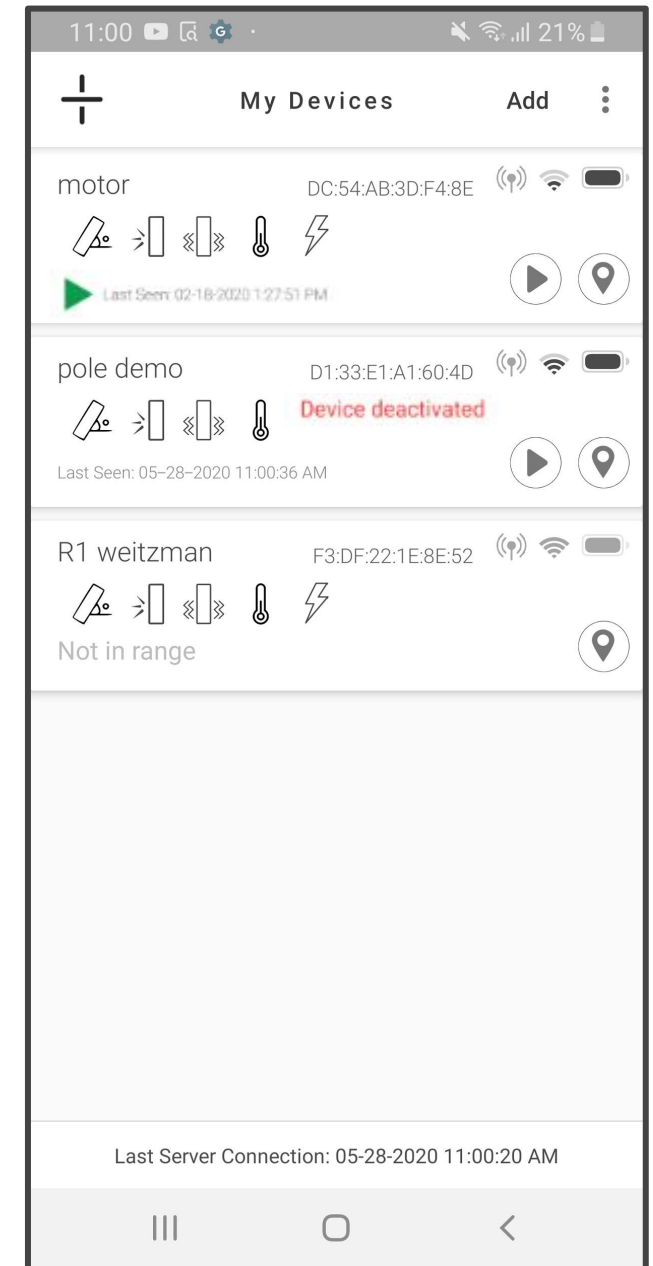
11:00 21%

My Devices Add

motor DC:54:AB:3D:F4:8E

Last Seen: 02-18-2020 1:27:51 PM

pole demo D1:33:E1:A1:60:4D

Device deactivated

Last Seen: 05–28–2020 11:00:36 AM

R1 weitzman F3:DF:22:1E:8E:52

Not in range

Last Server Connection: 05-28-2020 11:00:20 AM